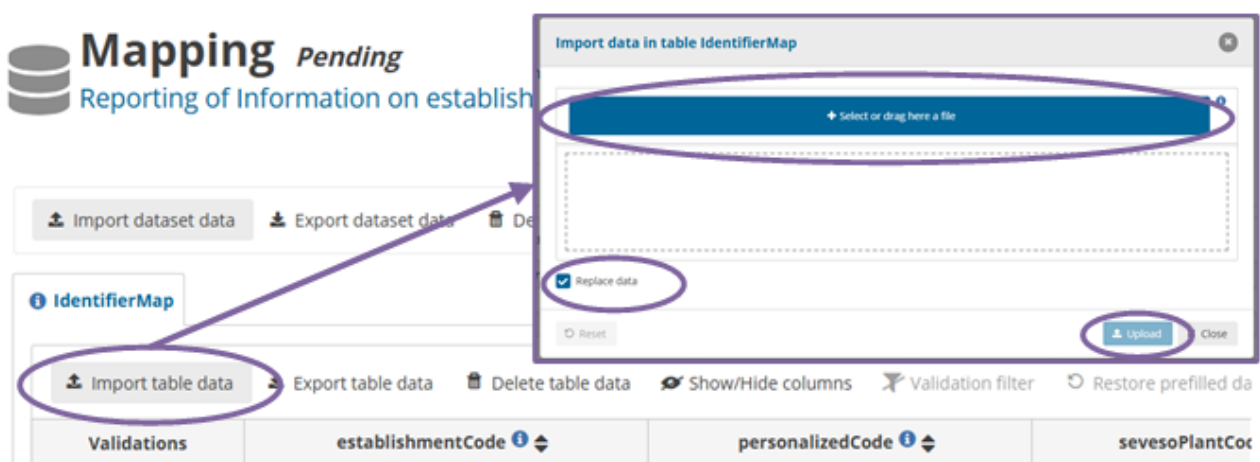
Mapping Pending

Reporting of Information on establish

Import dataset data Export dataset data De

IdentifierMap

Import table data Export table data Delete table data Show/Hide columns Validation filter Restore prefilled da

| Validations | establishmentCode | personalizedCode | sevesoPlantCo |
|---|---|---|---|

Import data in table IdentifierMap

+ Select or drag here a file

Replace data

Reset

Upload Close